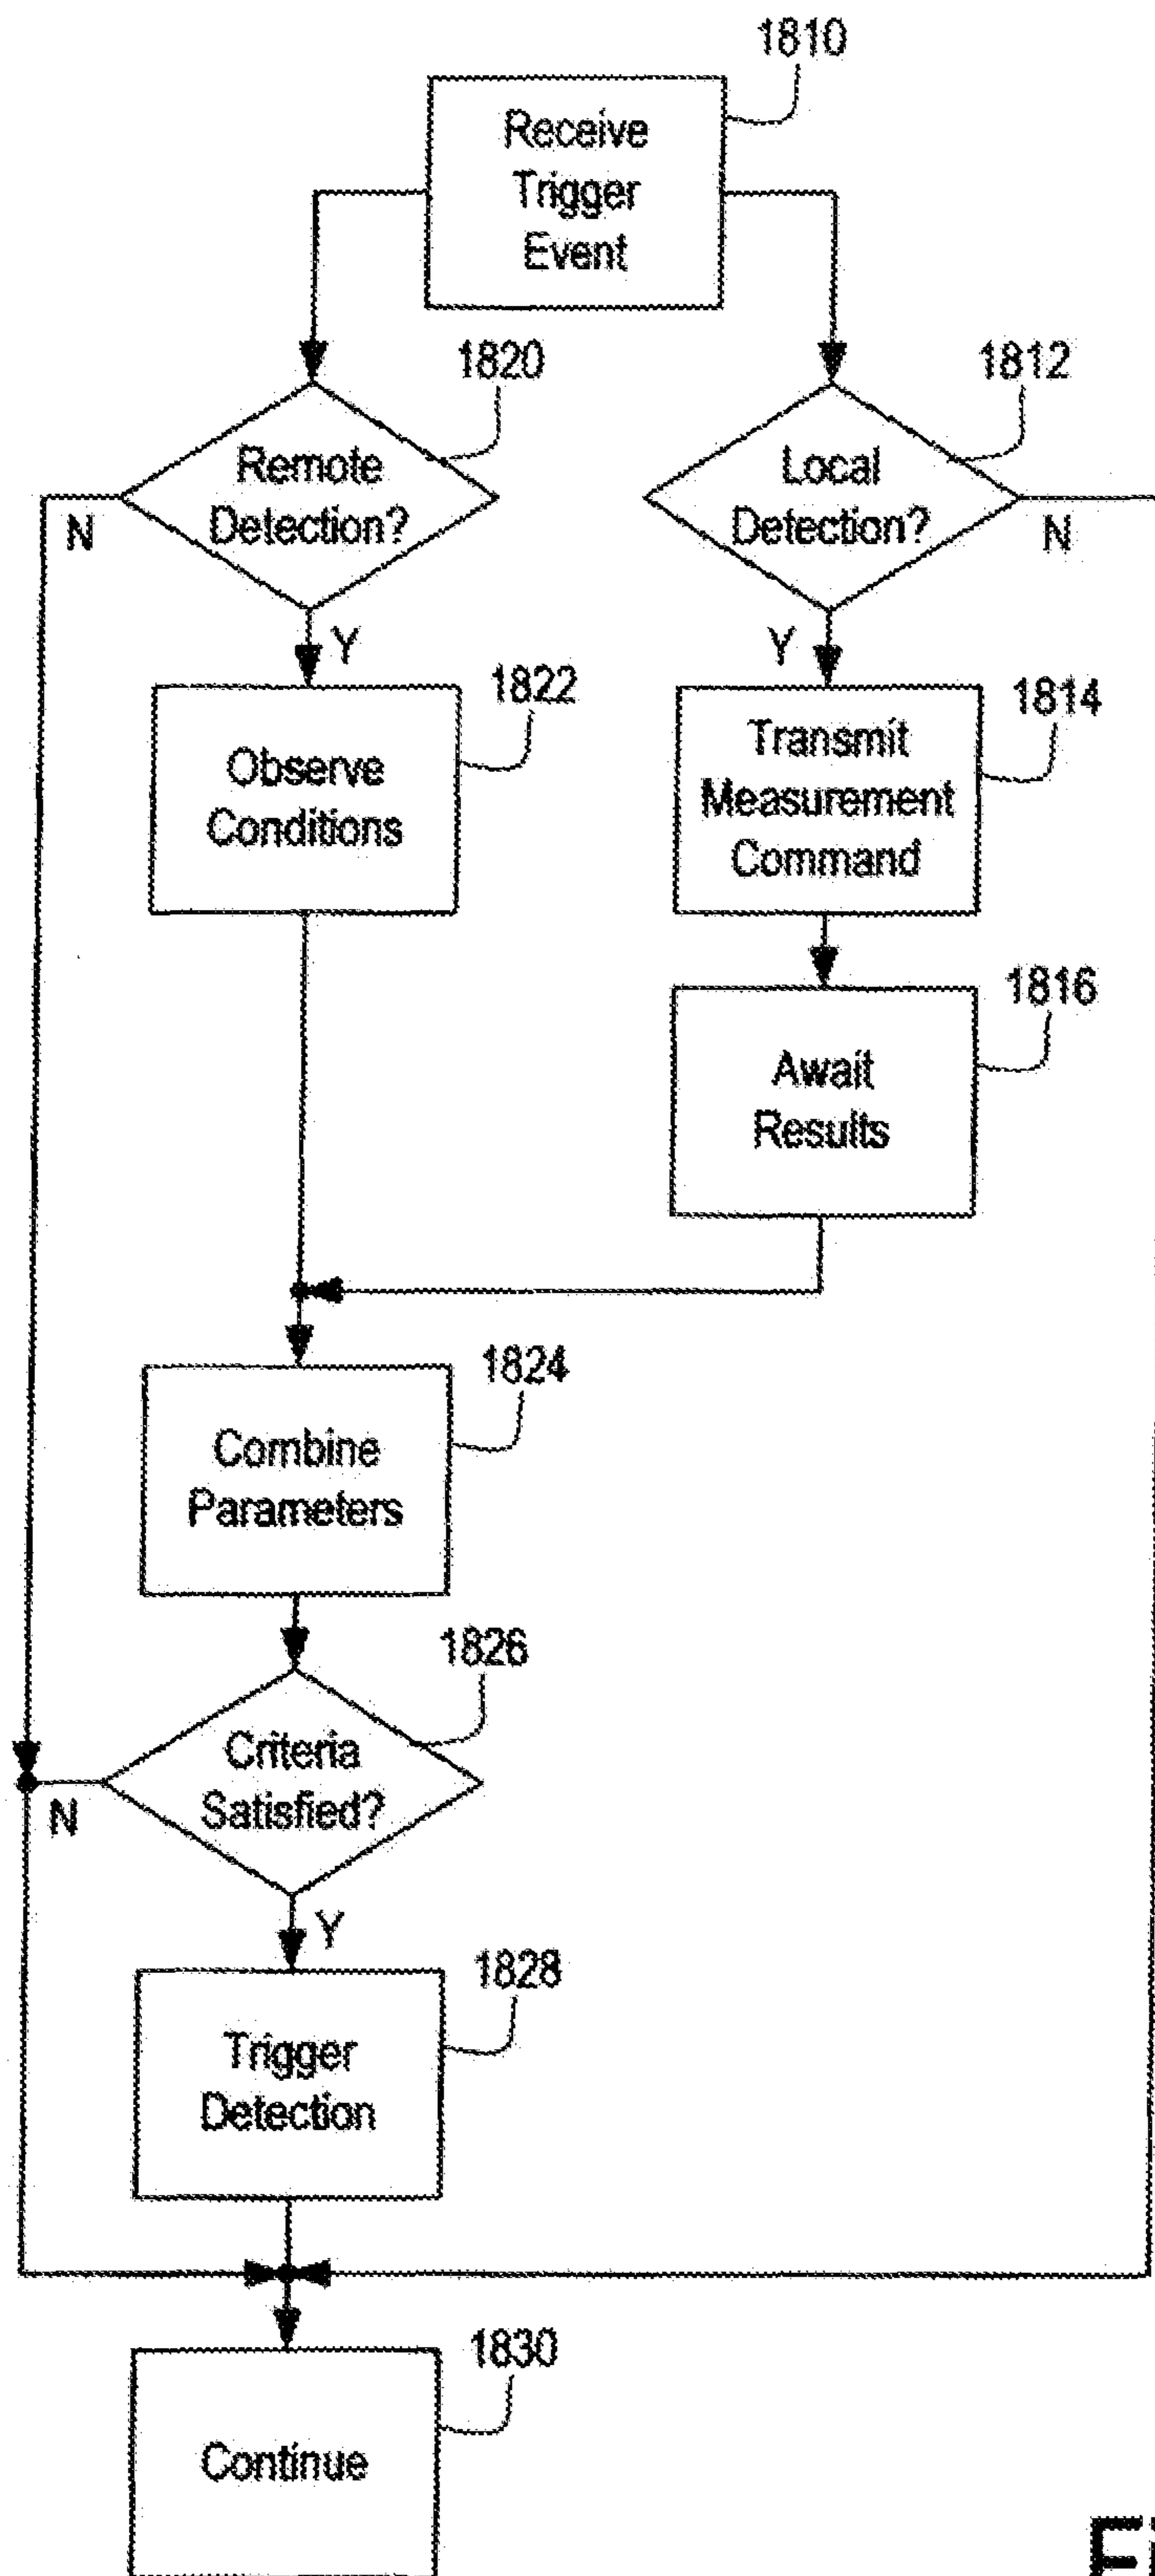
1810

Receive Trigger Event

1820

Remote Detection?

N

Y

1812

Local Detection?

N

Y

1822

Observe Conditions

1814

Transmit Measurement Command

1816

Await Results

1824

Combine Parameters

1826

Criteria Satisfied?

N

Y

1828

Trigger Detection

1830

Continue

F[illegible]